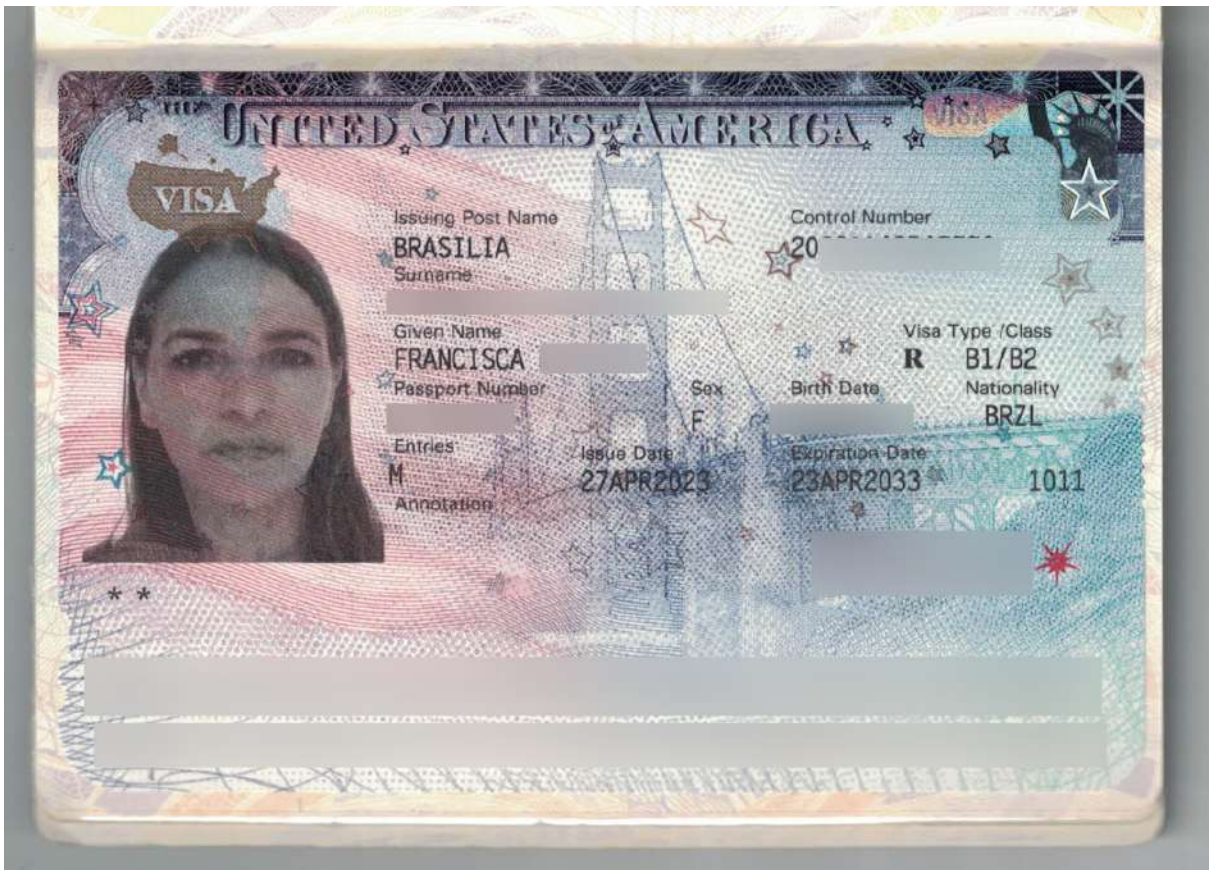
THE UNITED STATES OF AMERICA

VISA

VISA

Issuing Post Name
BRASILIA

Control Number
20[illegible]

Surname
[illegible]

Given Name
FRANCISCA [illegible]

Visa Type /Class
R B1/B2

Passport Number
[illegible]

Sex
F

Birth Date
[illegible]

Nationality
BRZL

Entries
M

Issue Date
27APR2023

Expiration Date
23APR2033

1011

Annotation

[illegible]

* *

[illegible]

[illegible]